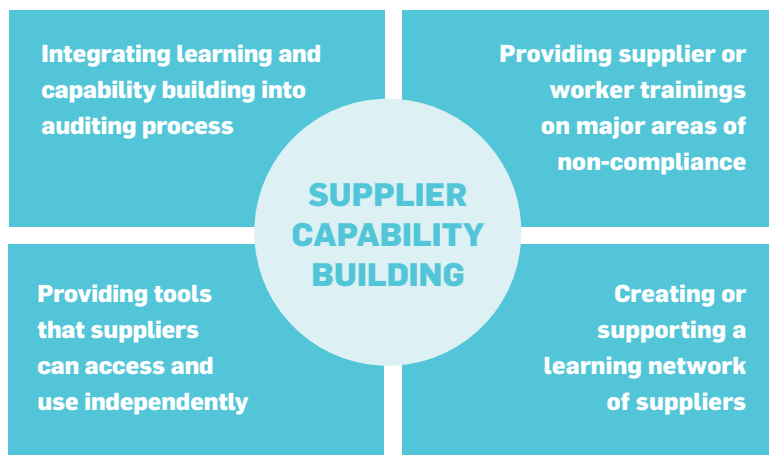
Integrating learning and capability building into auditing process

Providing supplier or worker trainings on major areas of non-compliance

SUPPLIER CAPABILITY BUILDING

Providing tools that suppliers can access and use independently

Creating or supporting a learning network of suppliers